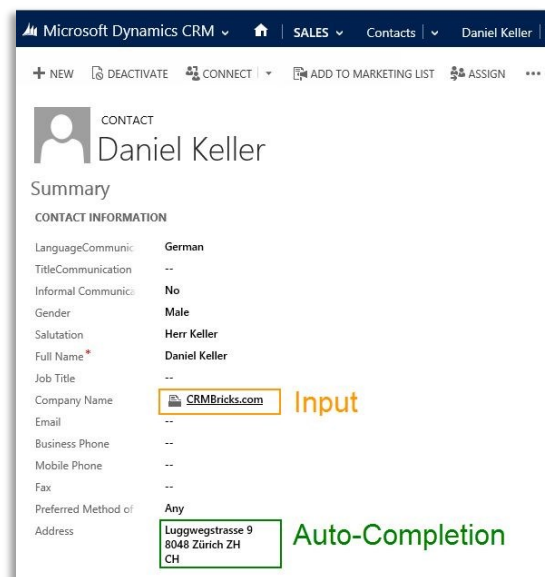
Microsoft Dynamics CRM | SALES | Contacts | Daniel Keller

+ NEW | DEACTIVATE | CONNECT | ADD TO MARKETING LIST | ASSIGN | •••

CONTACT
Daniel Keller

Summary

CONTACT INFORMATION

| | |
|---|---|
| LanguageCommunic | German |
| TitleCommunication | -- |
| Informal Communica | No |
| Gender | Male |
| Salutation | Herr Keller |
| Full Name* | Daniel Keller |
| Job Title | -- |
| Company Name | CRMBricks.com |
| Email | -- |
| Business Phone | -- |
| Mobile Phone | -- |
| Fax | -- |
| Preferred Method of | Any |
| Address | Luggwegstrasse 9 8048 Zürich ZH CH |

Input

Auto-Completion